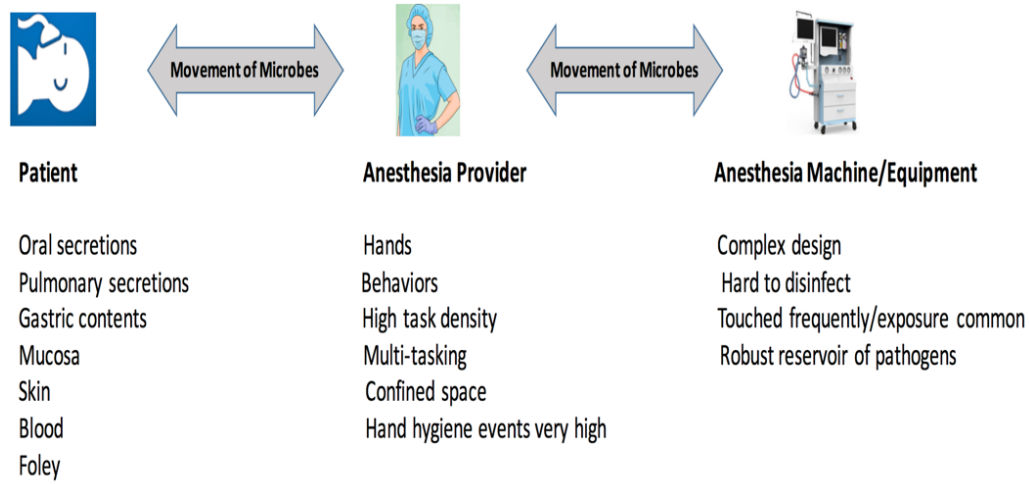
Movement of Microbes

Movement of Microbes

Patient

Oral secretions
Pulmonary secretions
Gastric contents
Mucosa
Skin
Blood
Foley

Anesthesia Provider

Hands
Behaviors
High task density
Multi-tasking
Confined space
Hand hygiene events very high

Anesthesia Machine/Equipment

Complex design
Hard to disinfect
Touched frequently/exposure common
Robust reservoir of pathogens